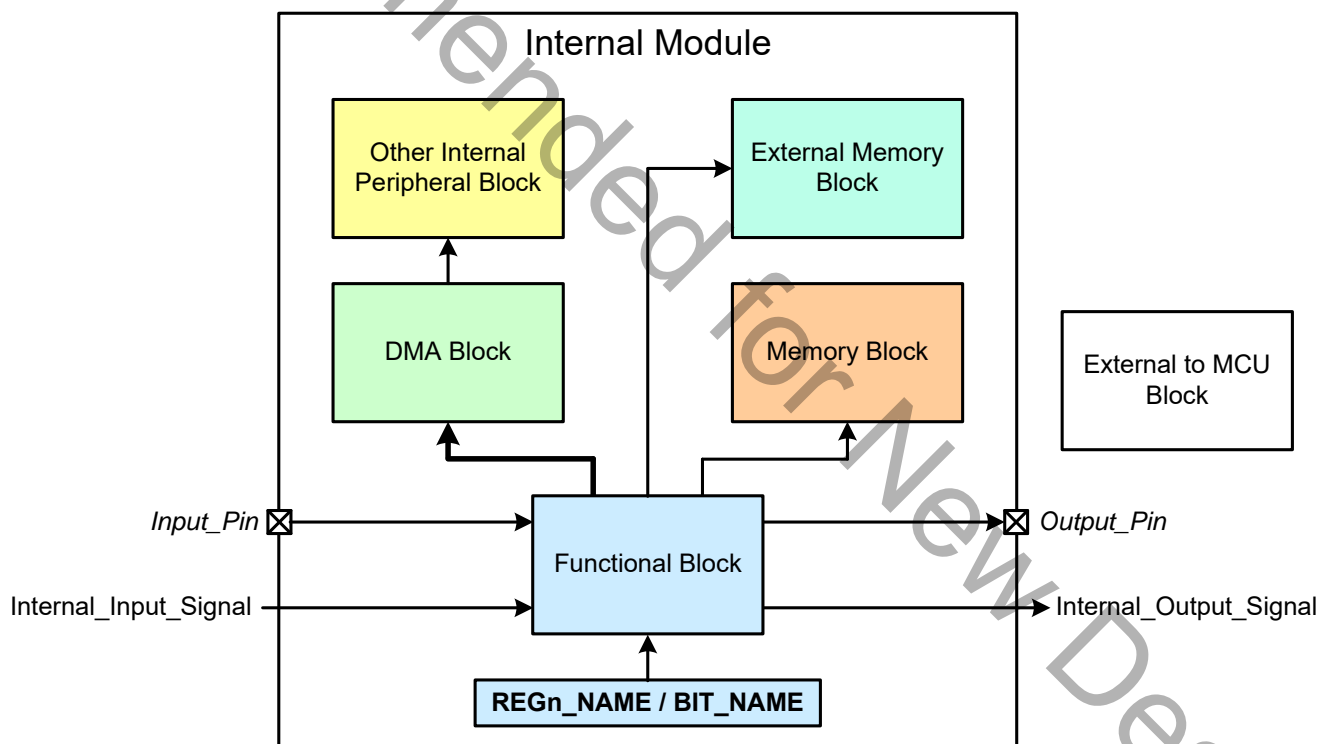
Internal Module

Other Internal Peripheral Block

External Memory Block

DMA Block

Memory Block

External to MCU Block

Input_Pin

Output_Pin

Functional Block

Internal_Input_Signal

Internal_Output_Signal

REGn_NAME / BIT_NAME

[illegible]ended for New De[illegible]